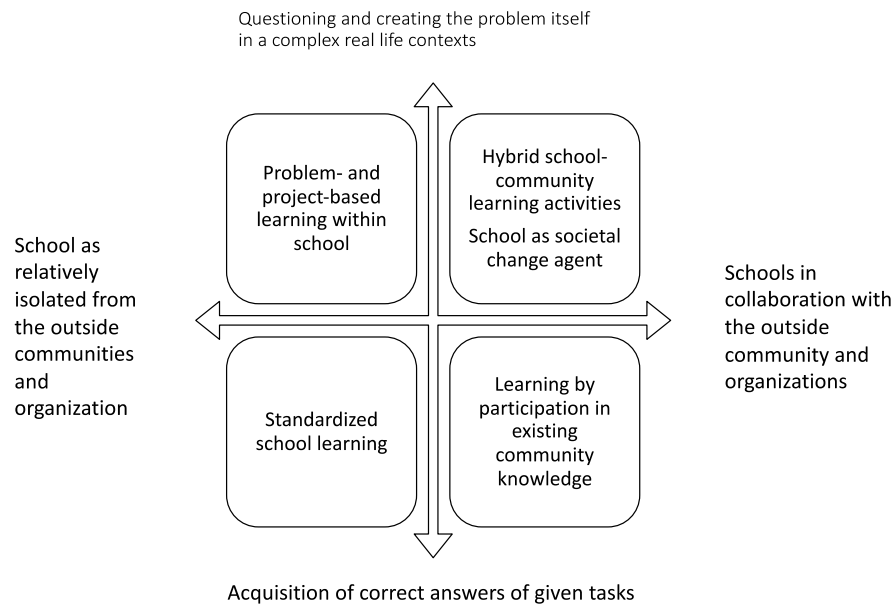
Questioning and creating the problem itself in a complex real life contexts

Problem- and project-based learning within school

Hybrid school-community learning activities

School as societal change agent

School as relatively isolated from the outside communities and organization

Schools in collaboration with the outside community and organizations

Standardized school learning

Learning by participation in existing community knowledge

Acquisition of correct answers of given tasks